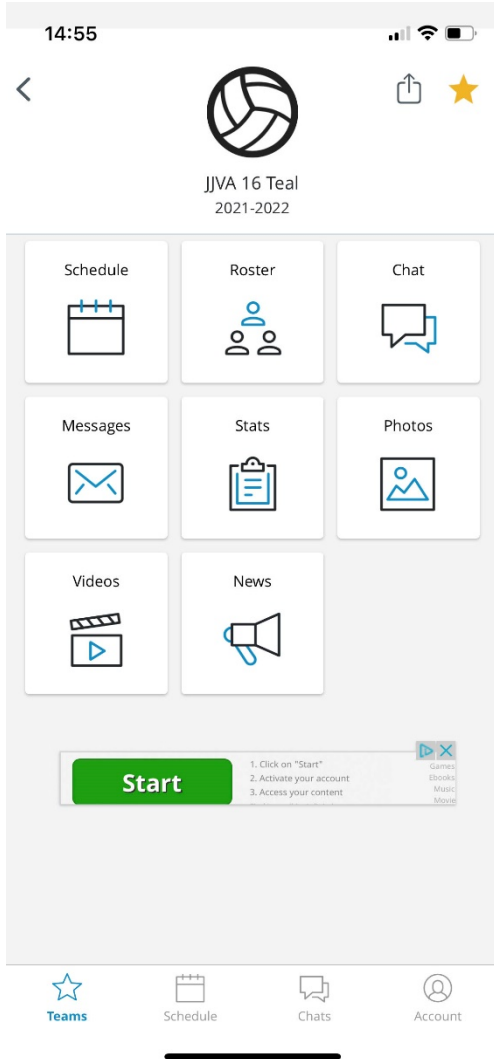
14:55

JJVA 16 Teal
2021-2022

Schedule

Roster

Chat

Messages

Stats

Photos

Videos

News

Start

1. Click on "Start"
2. Activate your account
3. Access your content

Games
Ebooks
Music
Movie

Teams

Schedule

Chats

Account